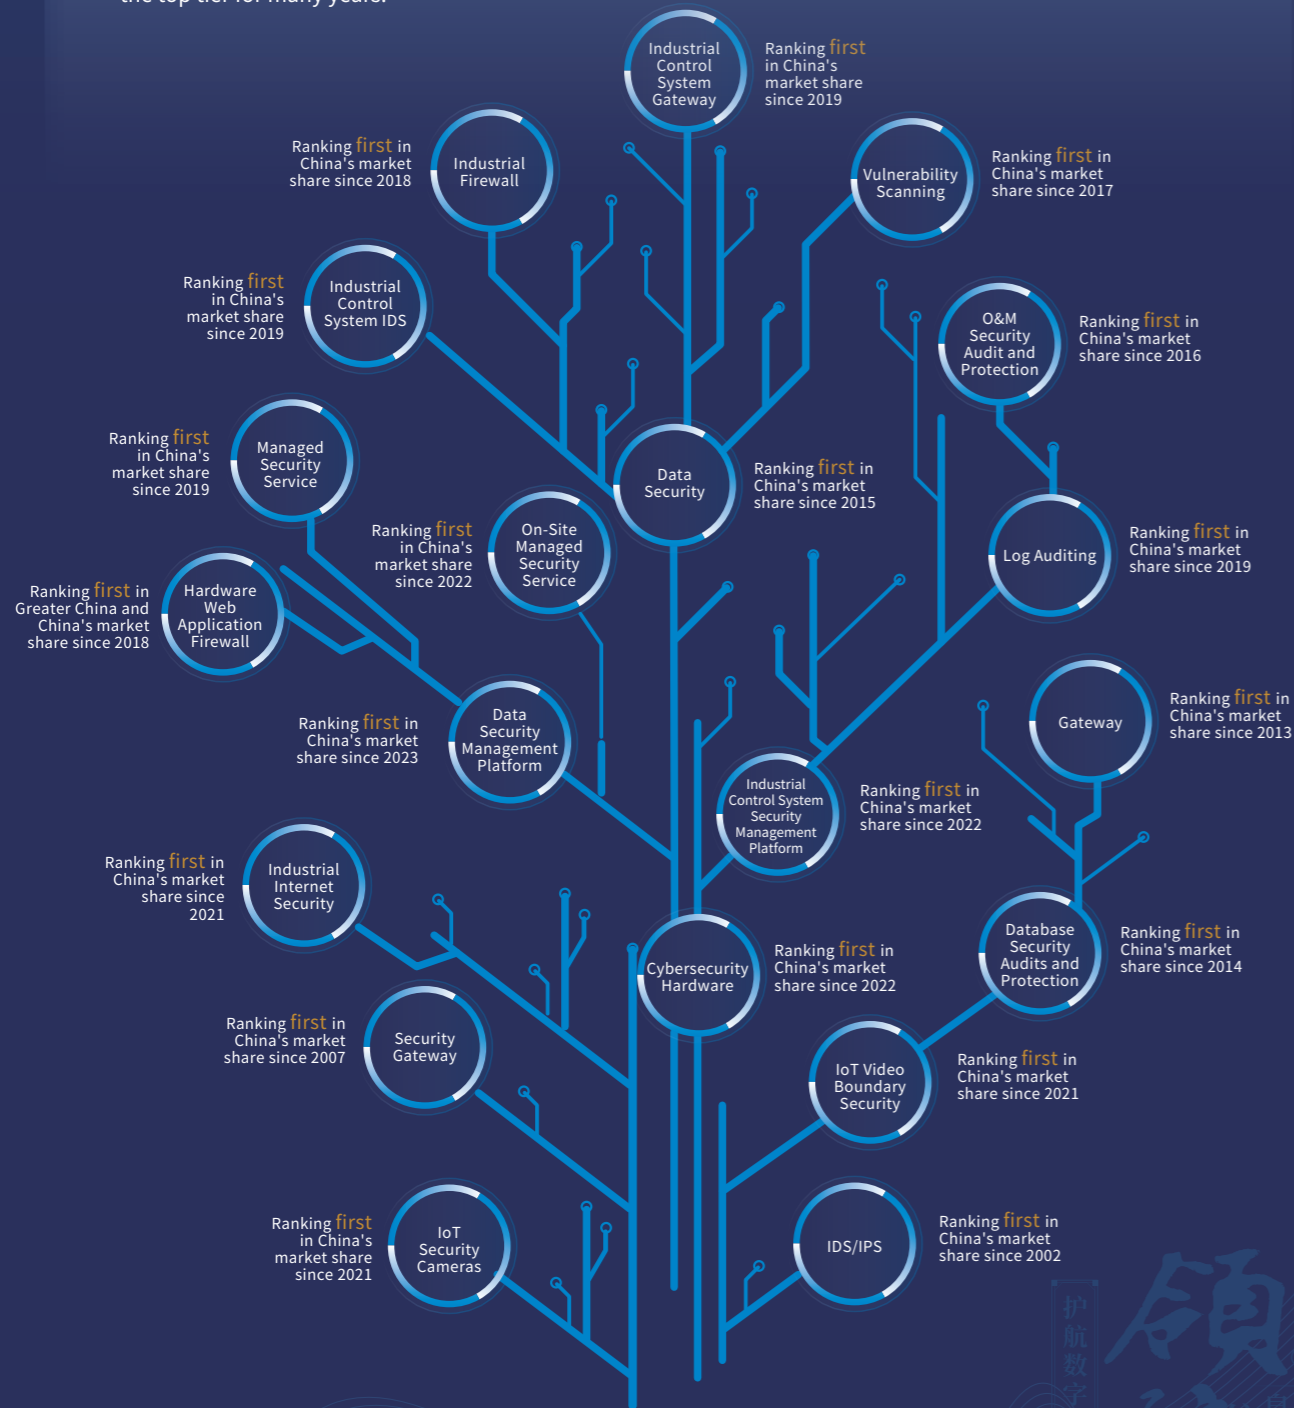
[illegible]

Industrial Control System Gateway
Ranking first in China's market share since 2019

Industrial Firewall
Ranking first in China's market share since 2018

Vulnerability Scanning
Ranking first in China's market share since 2017

Industrial Control System IDS
Ranking first in China's market share since 2019

O&M Security Audit and Protection
Ranking first in China's market share since 2016

Managed Security Service
Ranking first in China's market share since 2019

Data Security
Ranking first in China's market share since 2015

On-Site Managed Security Service
Ranking first in China's market share since 2022

Log Auditing
Ranking first in China's market share since 2019

Hardware Web Application Firewall
Ranking first in Greater China and China's market share since 2018

Data Security Management Platform
Ranking first in China's market share since 2023

Gateway
Ranking first in China's market share since 2013

Industrial Control System Security Management Platform
Ranking first in China's market share since 2022

Industrial Internet Security
Ranking first in China's market share since 2021

Cybersecurity Hardware
Ranking first in China's market share since 2022

Database Security Audits and Protection
Ranking first in China's market share since 2014

Security Gateway
Ranking first in China's market share since 2007

IoT Video Boundary Security
Ranking first in China's market share since 2021

IoT Security Cameras
Ranking first in China's market share since 2021

IDS/IPS
Ranking first in China's market share since 2002

护航数字
领